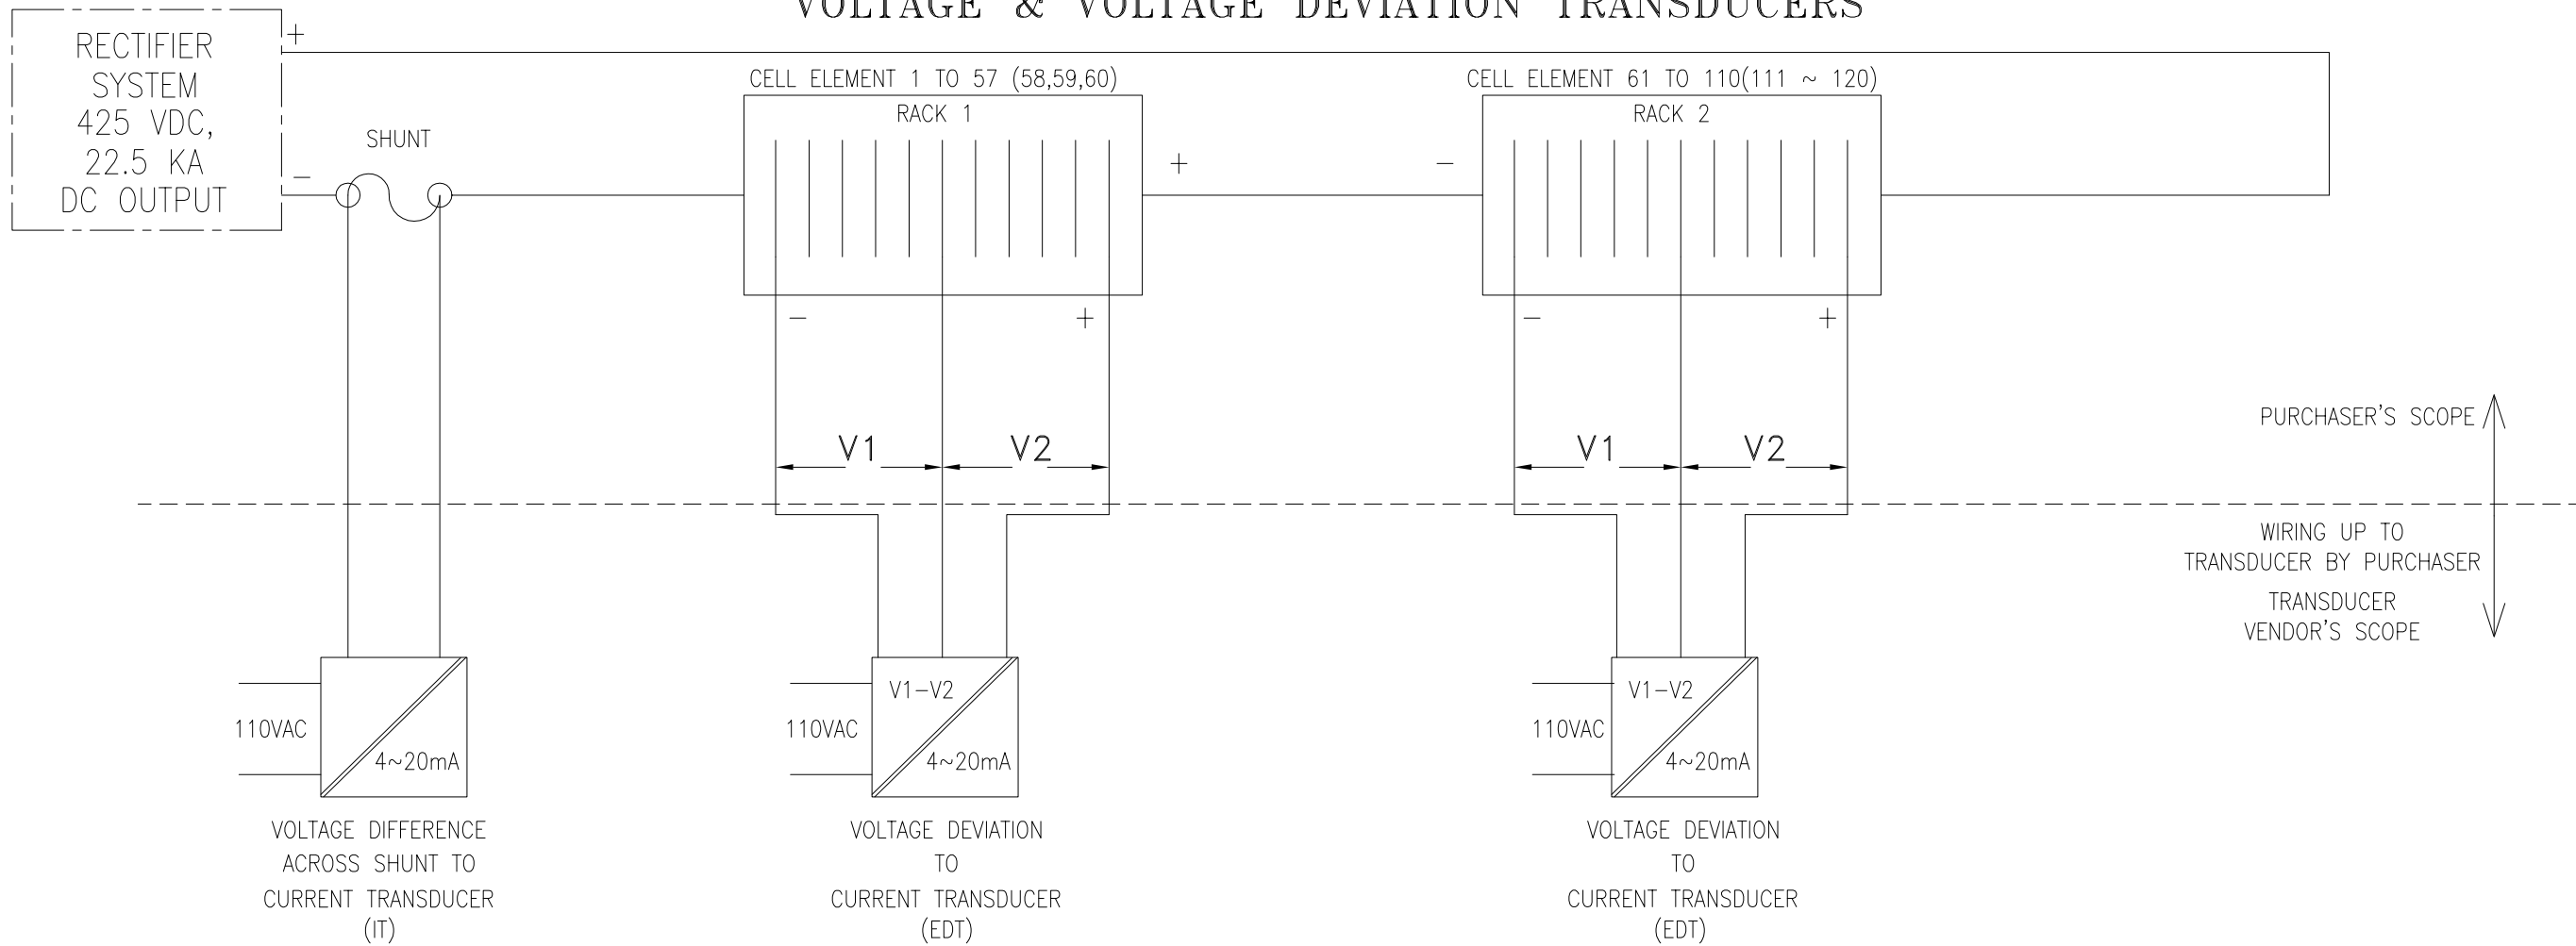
VOLTAGE & VOLTAGE DEVIATION TRANSDUCERS

RECTIFIER SYSTEM 425 VDC, 22.5 KA DC OUTPUT

+

−

SHUNT

CELL ELEMENT 1 TO 57 (58,59,60)

RACK 1

+

−

CELL ELEMENT 61 TO 110(111 ~ 120)

RACK 2

−

+

−

+

V1

V2

V1

V2

PURCHASER'S SCOPE

WIRING UP TO TRANSDUCER BY PURCHASER

TRANSDUCER VENDOR'S SCOPE

110VAC

4~20mA

110VAC

V1−V2

4~20mA

110VAC

V1−V2

4~20mA

VOLTAGE DIFFERENCE ACROSS SHUNT TO CURRENT TRANSDUCER (IT)

VOLTAGE DEVIATION TO CURRENT TRANSDUCER (EDT)

VOLTAGE DEVIATION TO CURRENT TRANSDUCER (EDT)